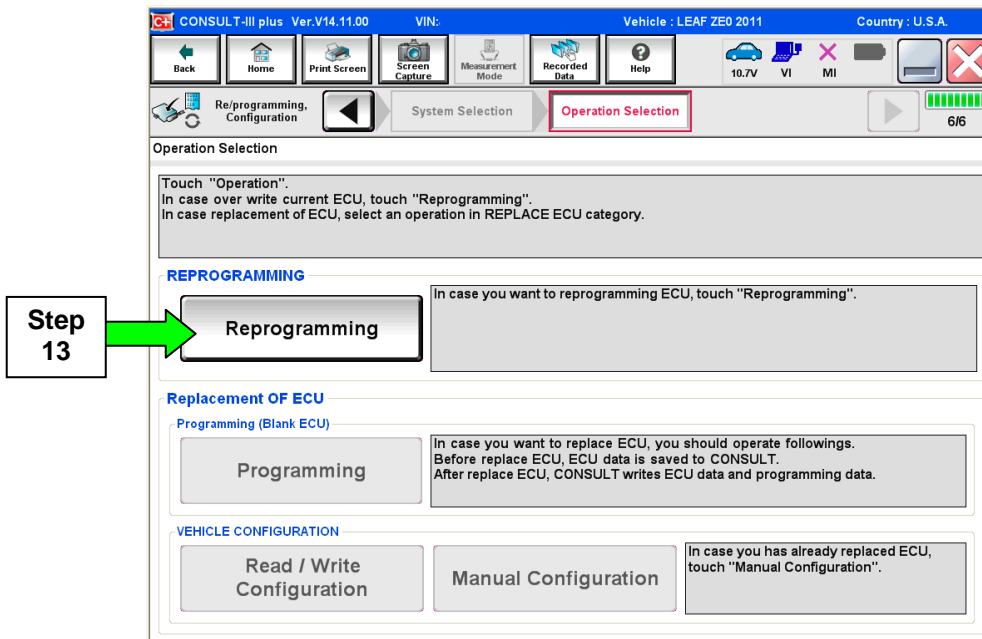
CONSULT-III plus Ver.V14.11.00 VIN: Vehicle : LEAF ZE0 2011 Country : U.S.A.

Back Home Print Screen Screen Capture Measurement Mode Recorded Data Help 10.7V VI MI

Re/programming, Configuration System Selection Operation Selection 6/6

Operation Selection

Touch "Operation".
In case over write current ECU, touch "Reprogramming".
In case replacement of ECU, select an operation in REPLACE ECU category.

REPROGRAMMING

Step 13

Reprogramming

In case you want to reprogramming ECU, touch "Reprogramming".

Replacement OF ECU

Programming (Blank ECU)

Programming

In case you want to replace ECU, you should operate followings.
Before replace ECU, ECU data is saved to CONSULT.
After replace ECU, CONSULT writes ECU data and programming data.

VEHICLE CONFIGURATION

Read / Write Configuration

Manual Configuration

In case you has already replaced ECU, touch "Manual Configuration".